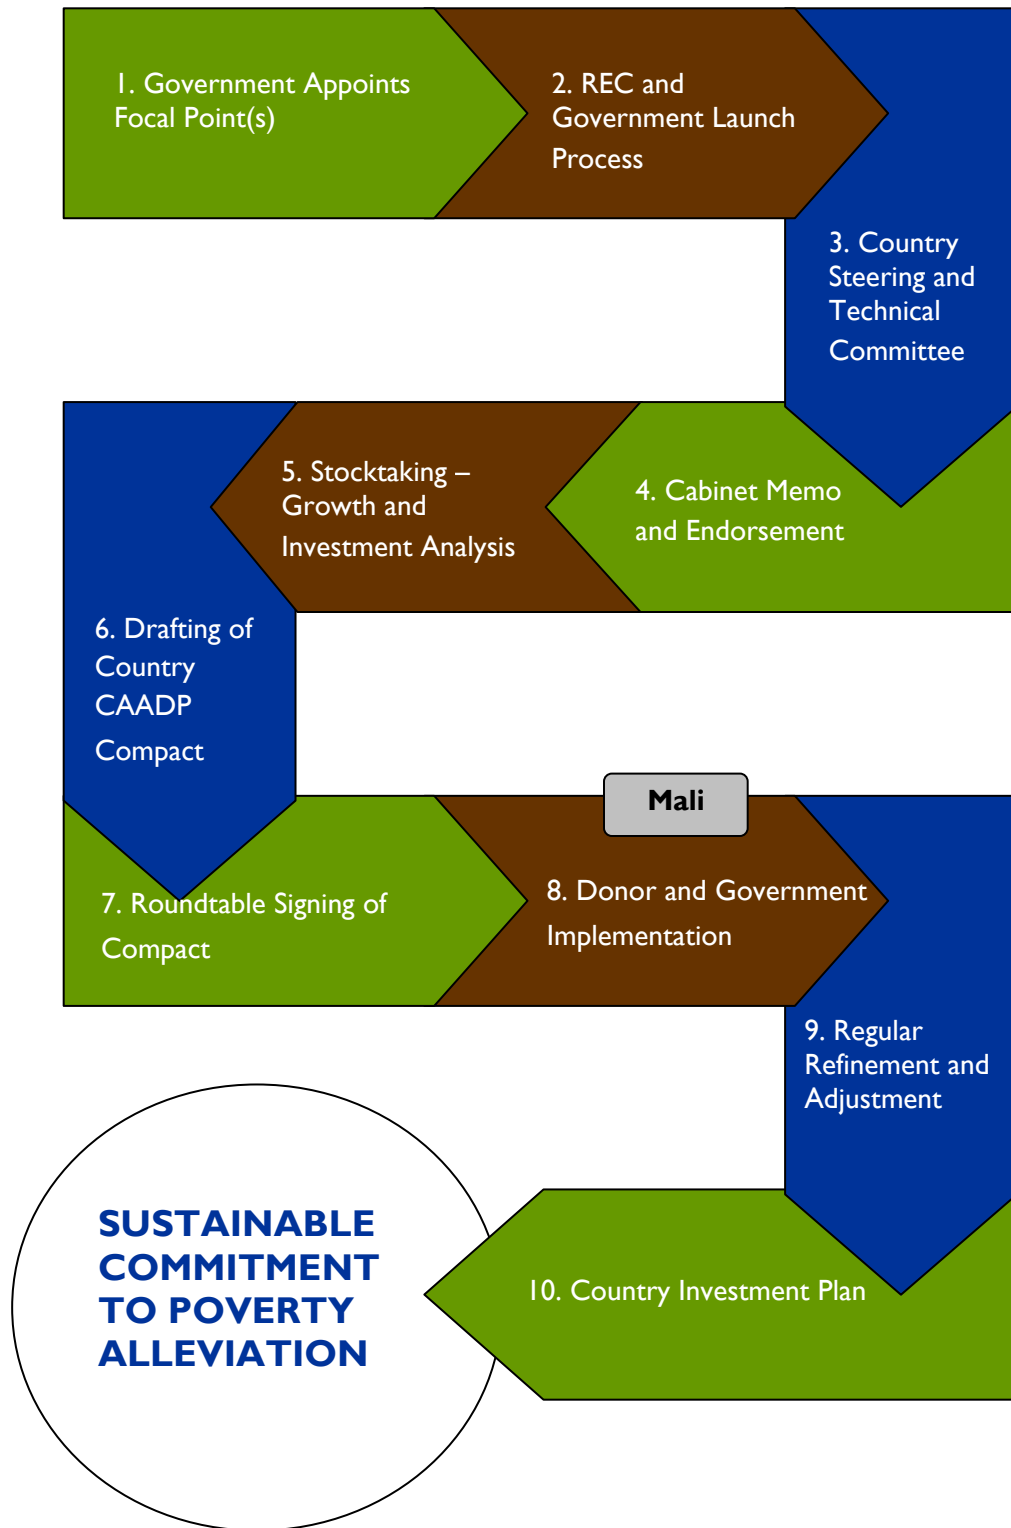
1. Government Appoints Focal Point(s)

2. REC and Government Launch Process

3. Country Steering and Technical Committee

4. Cabinet Memo and Endorsement

5. Stocktaking – Growth and Investment Analysis

6. Drafting of Country CAADP Compact

Mali

7. Roundtable Signing of Compact

8. Donor and Government Implementation

9. Regular Refinement and Adjustment

10. Country Investment Plan

SUSTAINABLE COMMITMENT TO POVERTY ALLEVIATION